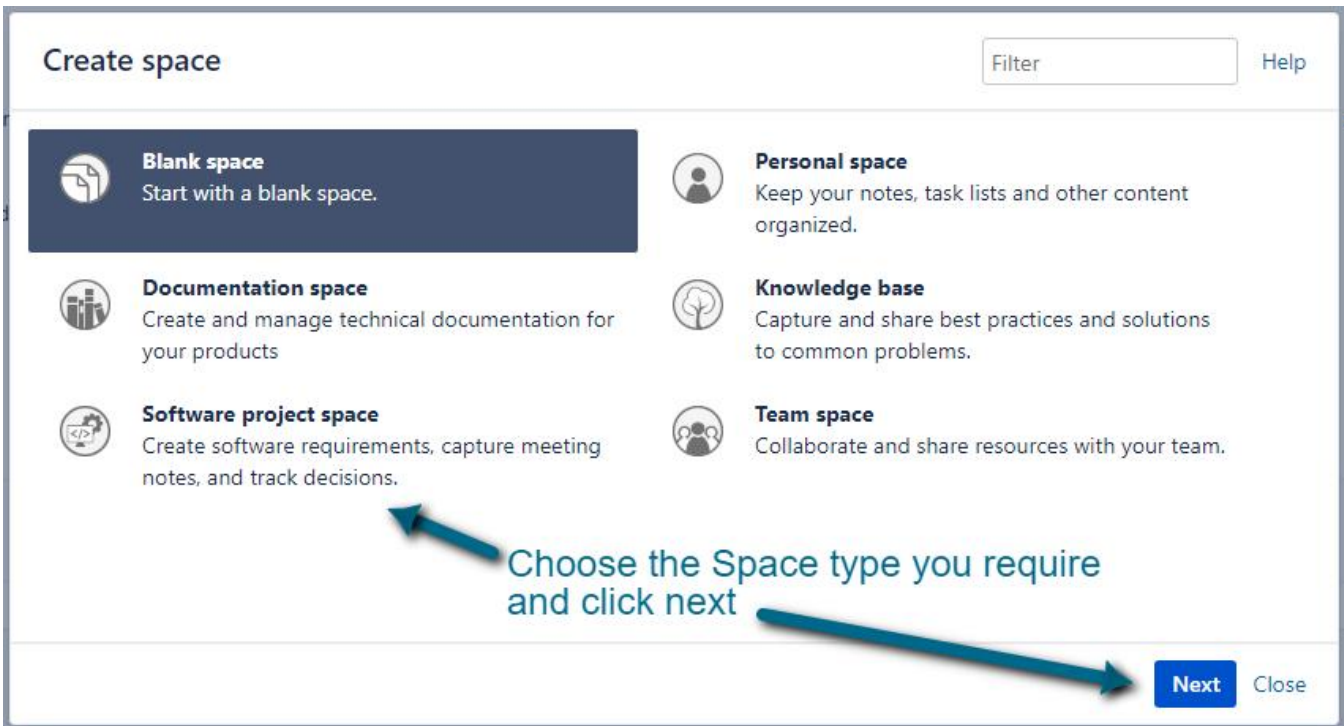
Create space

Filter

Help

Blank space
Start with a blank space.

Personal space
Keep your notes, task lists and other content organized.

Documentation space
Create and manage technical documentation for your products

Knowledge base
Capture and share best practices and solutions to common problems.

Software project space
Create software requirements, capture meeting notes, and track decisions.

Team space
Collaborate and share resources with your team.

Choose the Space type you require and click next

Next

Close